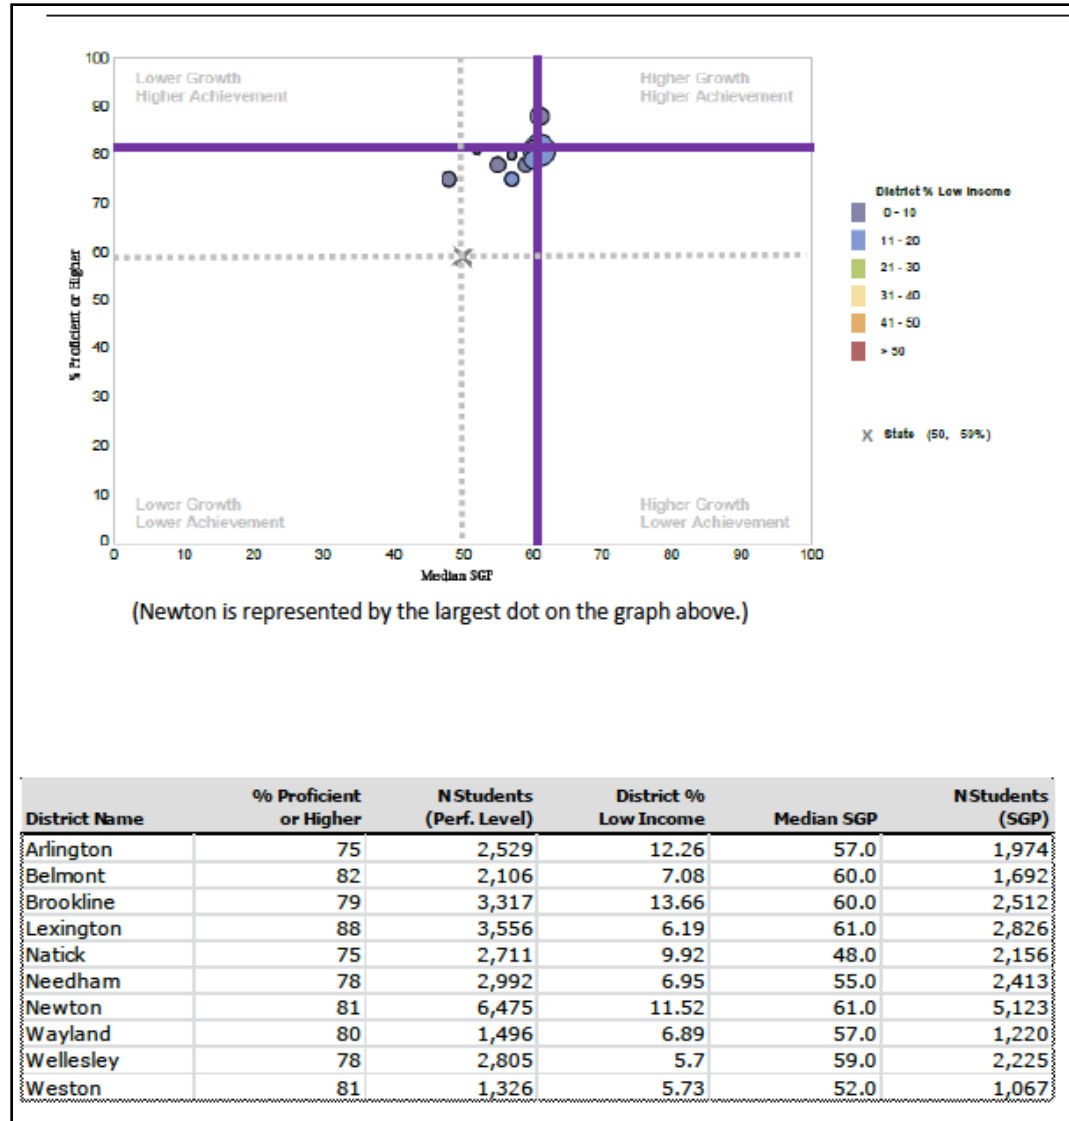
100
90
80
70
60
50
40
30
20
10
0

% Proficient or Higher

Lower Growth
Higher Achievement

Higher Growth
Higher Achievement

Lower Growth
Lower Achievement

Higher Growth
Lower Achievement

0 10 20 30 40 50 60 70 80 90 100
Median SGP

District % Low Income
0 - 10
11 - 20
21 - 30
31 - 40
41 - 50
> 50

X State (50, 59%)

(Newton is represented by the largest dot on the graph above.)

| District Name | % Proficient or Higher | N Students (Perf. Level) | District % Low Income | Median SGP | N Students (SGP) |
|---|---|---|---|---|---|
| Arlington | 75 | 2,529 | 12.26 | 57.0 | 1,974 |
| Belmont | 82 | 2,106 | 7.08 | 60.0 | 1,692 |
| Brookline | 79 | 3,317 | 13.66 | 60.0 | 2,512 |
| Lexington | 88 | 3,556 | 6.19 | 61.0 | 2,826 |
| Natick | 75 | 2,711 | 9.92 | 48.0 | 2,156 |
| Needham | 78 | 2,992 | 6.95 | 55.0 | 2,413 |
| Newton | 81 | 6,475 | 11.52 | 61.0 | 5,123 |
| Wayland | 80 | 1,496 | 6.89 | 57.0 | 1,220 |
| Wellesley | 78 | 2,805 | 5.7 | 59.0 | 2,225 |
| Weston | 81 | 1,326 | 5.73 | 52.0 | 1,067 |